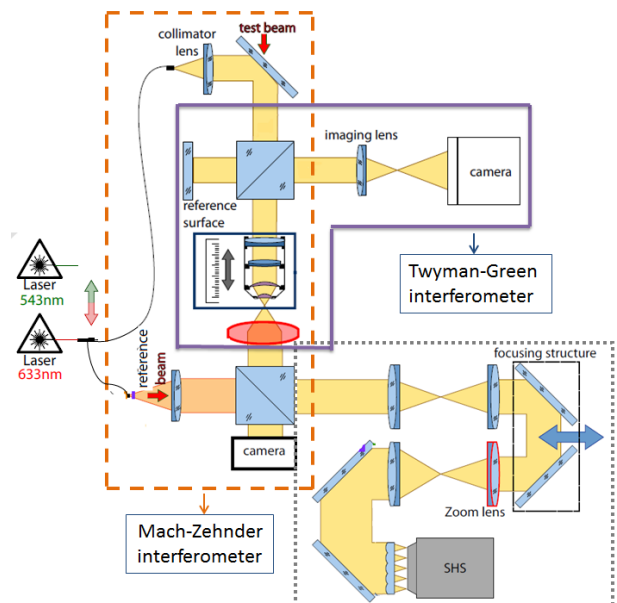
collimator lens

test beam

imaging lens

camera

reference surface

Twyman-Green interferometer

Laser
543nm

Laser
633nm

reference beam

focusing structure

camera

Zoom lens

SHS

Mach-Zehnder interferometer